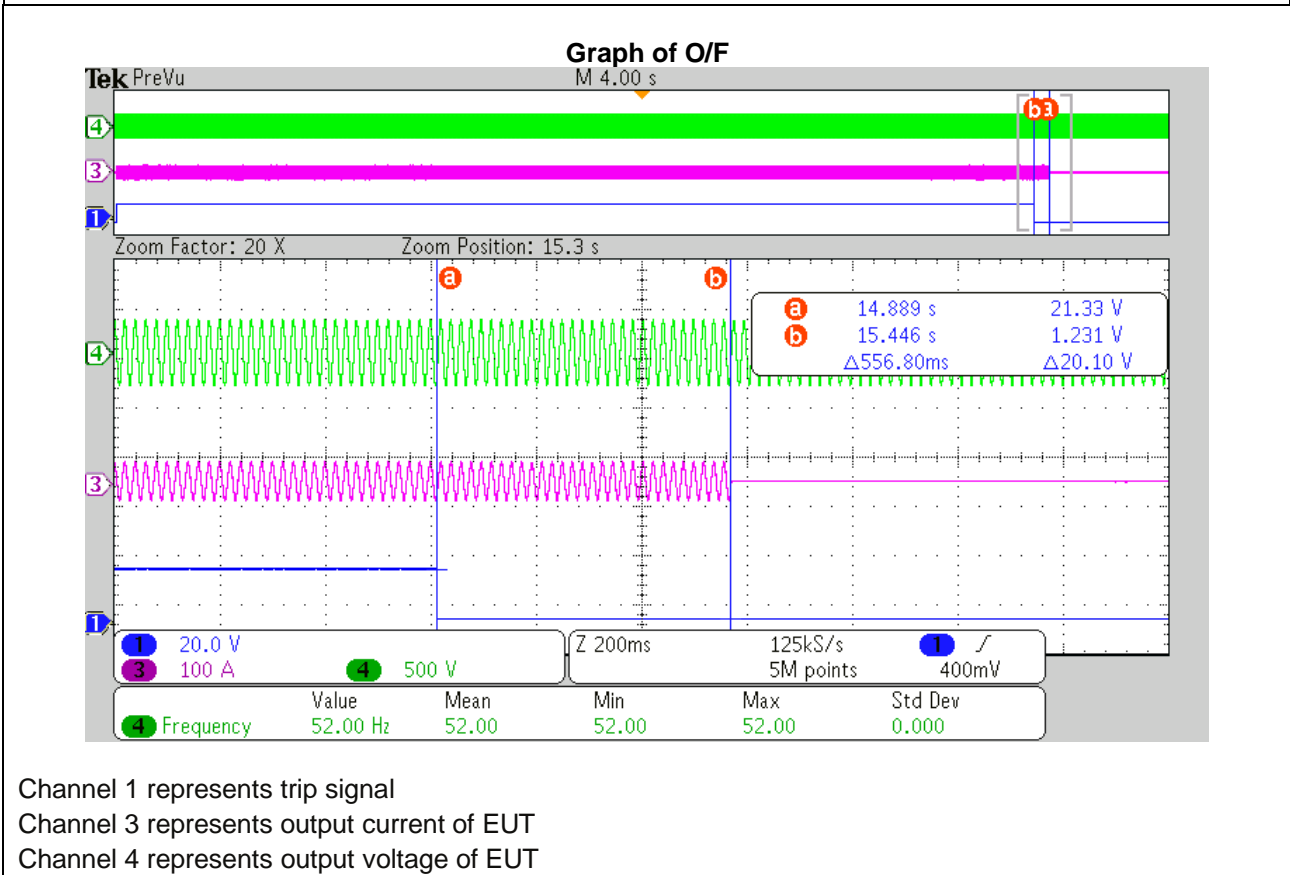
Graph of O/F

Tek PreVu

M 4.00 s

ba

4

3

1

Zoom Factor: 20 X

Zoom Position: 15.3 s

a

b

| | | |
|---|---|---|
| a | 14.889 s | 21.33 V |
| b | 15.446 s | 1.231 V |
| | Δ556.80ms | Δ20.10 V |

4

3

1

1 20.0 V
3 100 A
4 500 V

Z 200ms
125kS/s
5M points
1 ⌐
400mV

| | Value | Mean | Min | Max | Std Dev |
|---|---|---|---|---|---|
| 4 Frequency | 52.00 Hz | 52.00 | 52.00 | 52.00 | 0.000 |

Channel 1 represents trip signal
Channel 3 represents output current of EUT
Channel 4 represents output voltage of EUT